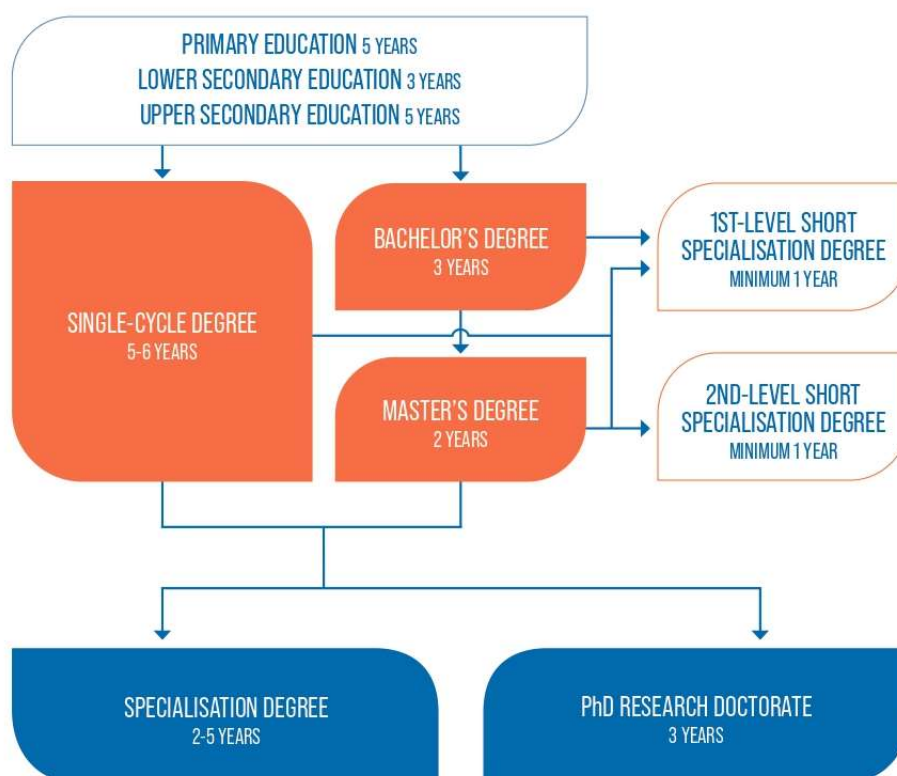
PRIMARY EDUCATION 5 YEARS
LOWER SECONDARY EDUCATION 3 YEARS
UPPER SECONDARY EDUCATION 5 YEARS

SINGLE-CYCLE DEGREE
5-6 YEARS

BACHELOR'S DEGREE
3 YEARS

1ST-LEVEL SHORT SPECIALISATION DEGREE
MINIMUM 1 YEAR

MASTER'S DEGREE
2 YEARS

2ND-LEVEL SHORT SPECIALISATION DEGREE
MINIMUM 1 YEAR

SPECIALISATION DEGREE
2-5 YEARS

PhD RESEARCH DOCTORATE
3 YEARS